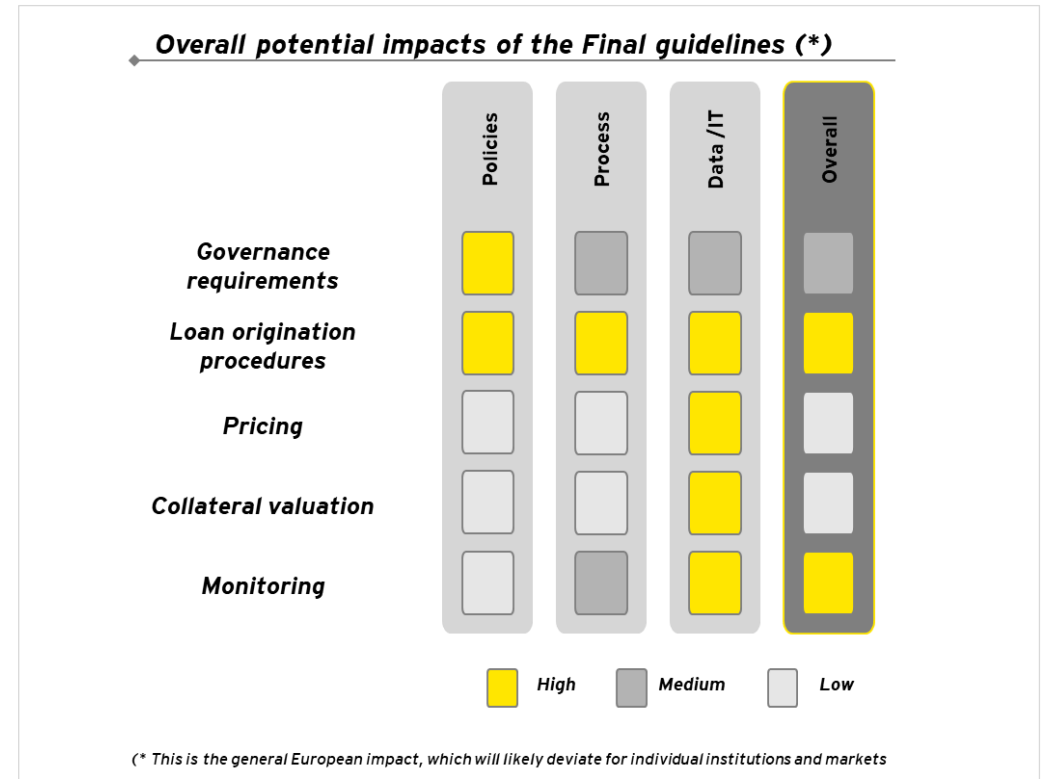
Overall potential impacts of the Final guidelines (*)

|  | Policies | Process | Data /IT | Overall |
|---|---|---|---|---|
| Governance requirements | High | Medium | Medium | Medium |
| Loan origination procedures | High | High | High | High |
| Pricing | Low | Low | High | Low |
| Collateral valuation | Low | Low | High | Low |
| Monitoring | Low | Medium | High | High |

High Medium Low

(* This is the general European impact, which will likely deviate for individual institutions and markets